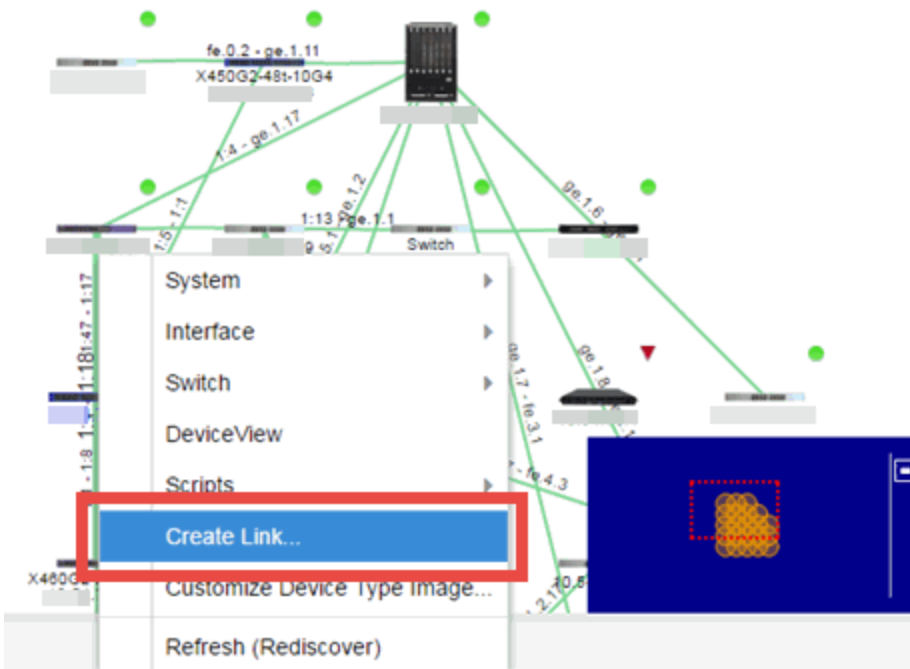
fe.0.2 - ge.1.11
X450G2-48t-10G4
1:4 - ge.1.17
ge.1.6
1:13 - ge.1.1
Switch
1:5 - 1:1
9 - 5.1
ge.1.2
1:18
1:47 - 1:17
1:8
ge.1.7 - fe.3.1
ge.1.8
fe.4.3
X460G
System
Interface
Switch
DeviceView
Scripts
Create Link...
Customize Device Type Image...
Refresh (Rediscover)